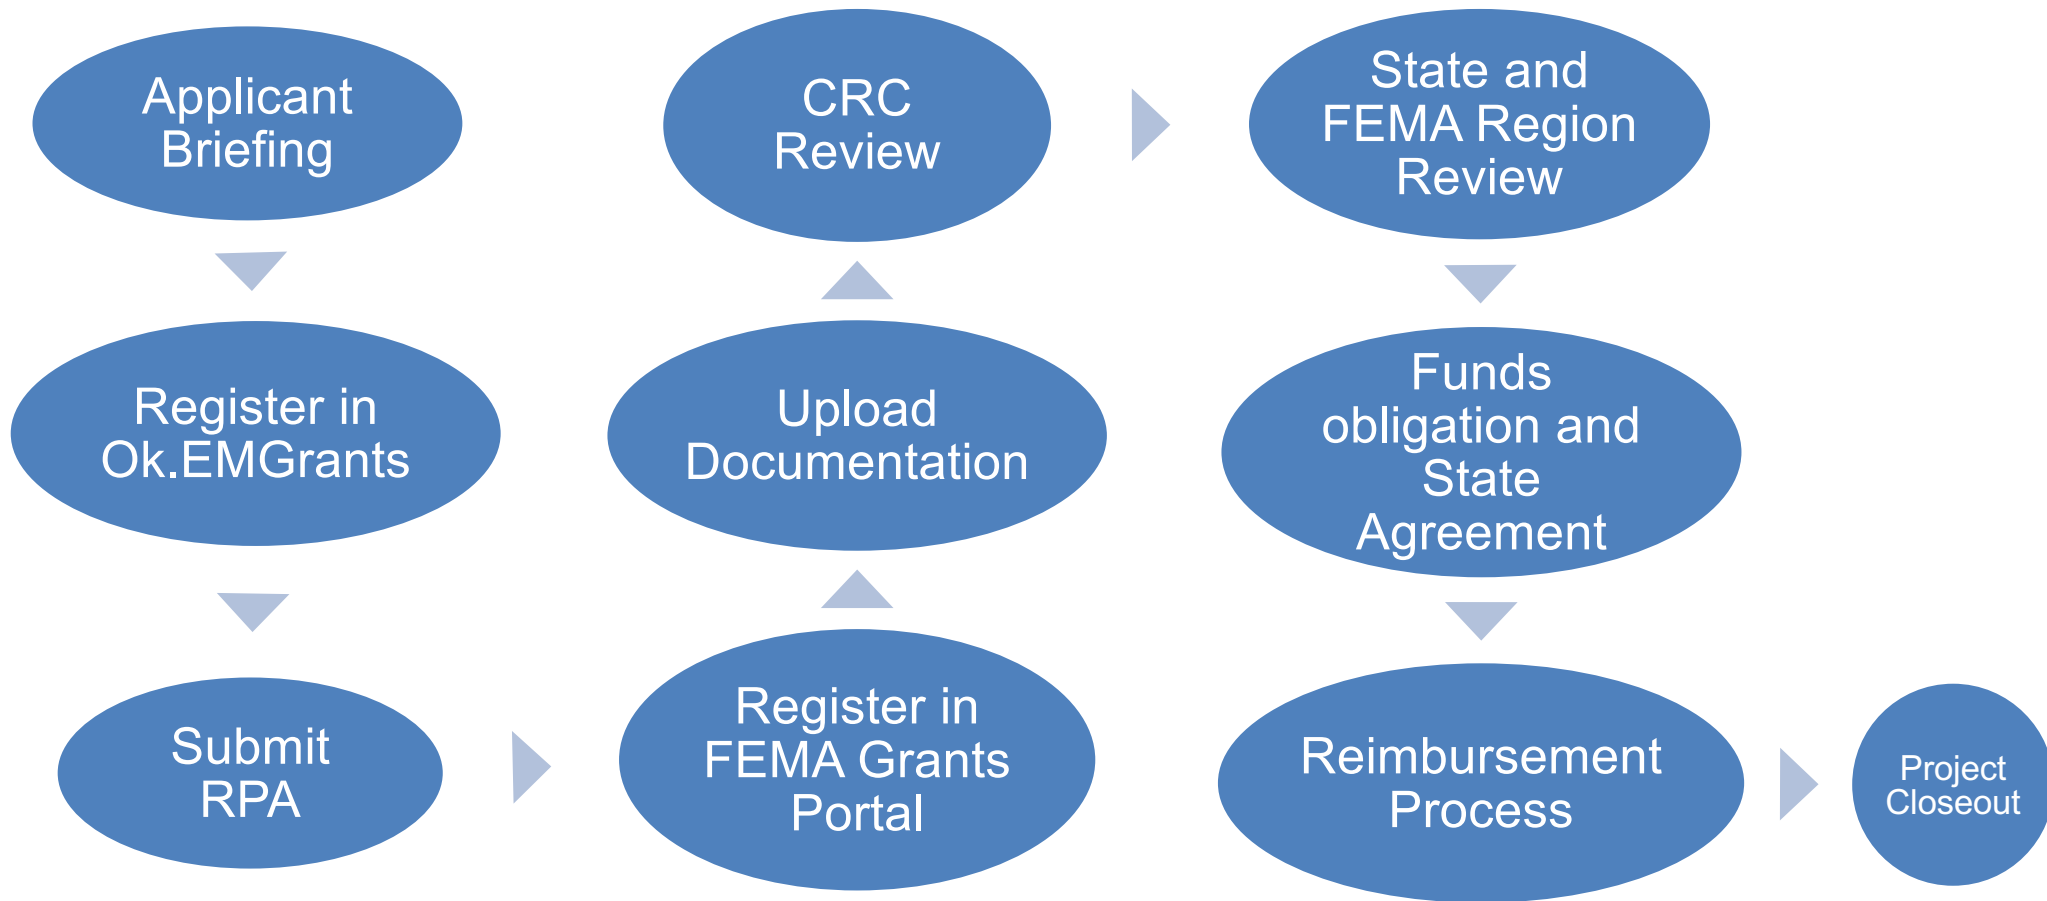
Applicant Briefing

Register in Ok.EMGrants

Submit RPA

Register in FEMA Grants Portal

Upload Documentation

CRC Review

State and FEMA Region Review

Funds obligation and State Agreement

Reimbursement Process

Project Closeout